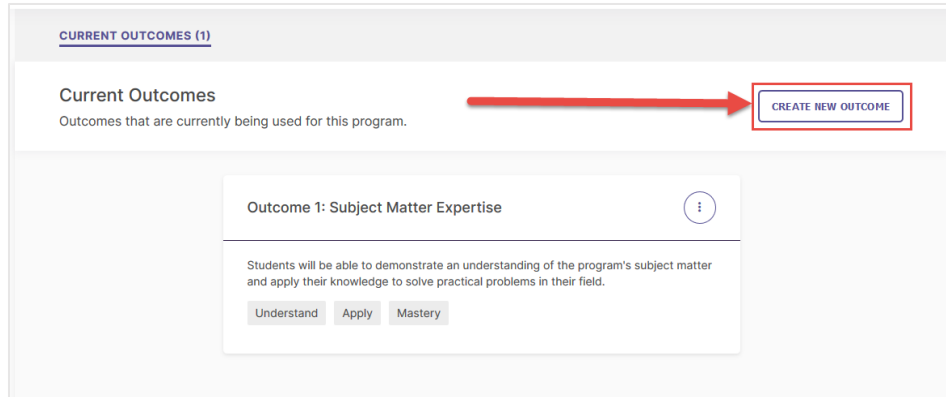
CURRENT OUTCOMES (1)

Current Outcomes
Outcomes that are currently being used for this program.

CREATE NEW OUTCOME

Outcome 1: Subject Matter Expertise

Students will be able to demonstrate an understanding of the program's subject matter and apply their knowledge to solve practical problems in their field.

Understand
Apply
Mastery